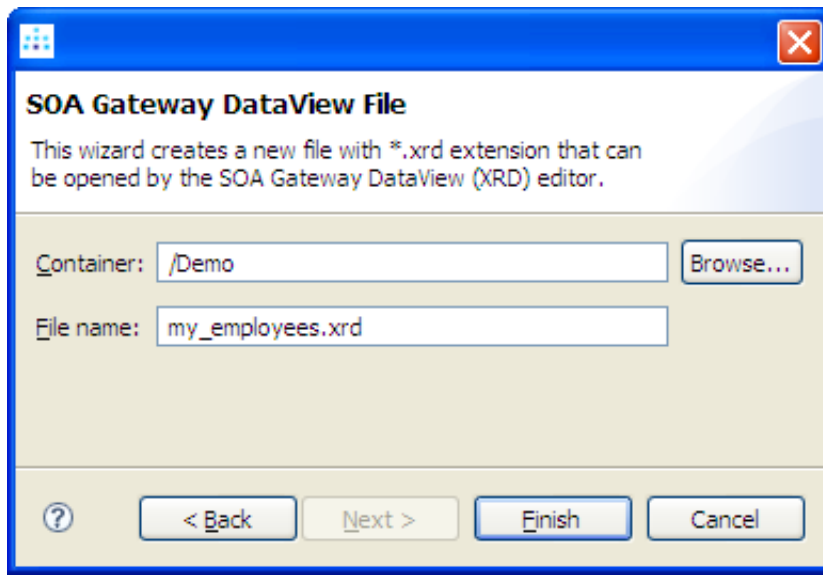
SOA Gateway DataView File

This wizard creates a new file with *.xrd extension that can be opened by the SOA Gateway DataView (XRD) editor.

Container: /Demo Browse...

File name: my_employees.xrd

?

< Back

Next >

Finish

Cancel